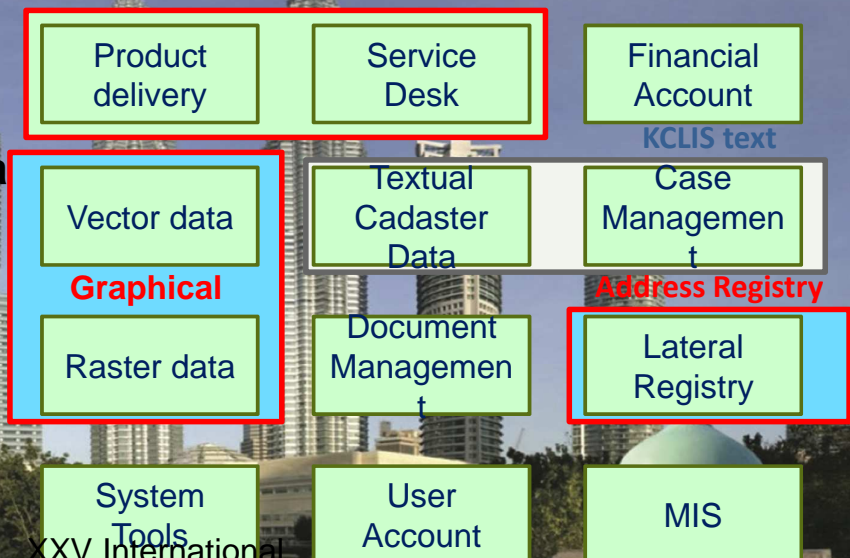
Product delivery

Service Desk

Financial Account

KCLIS text

Vector data

Textual Cadaster Data

Case Managemen t

Graphical

Address Registry

Raster data

Document Managemen t

Lateral Registry

System Tools

User Account

MIS

XXV International